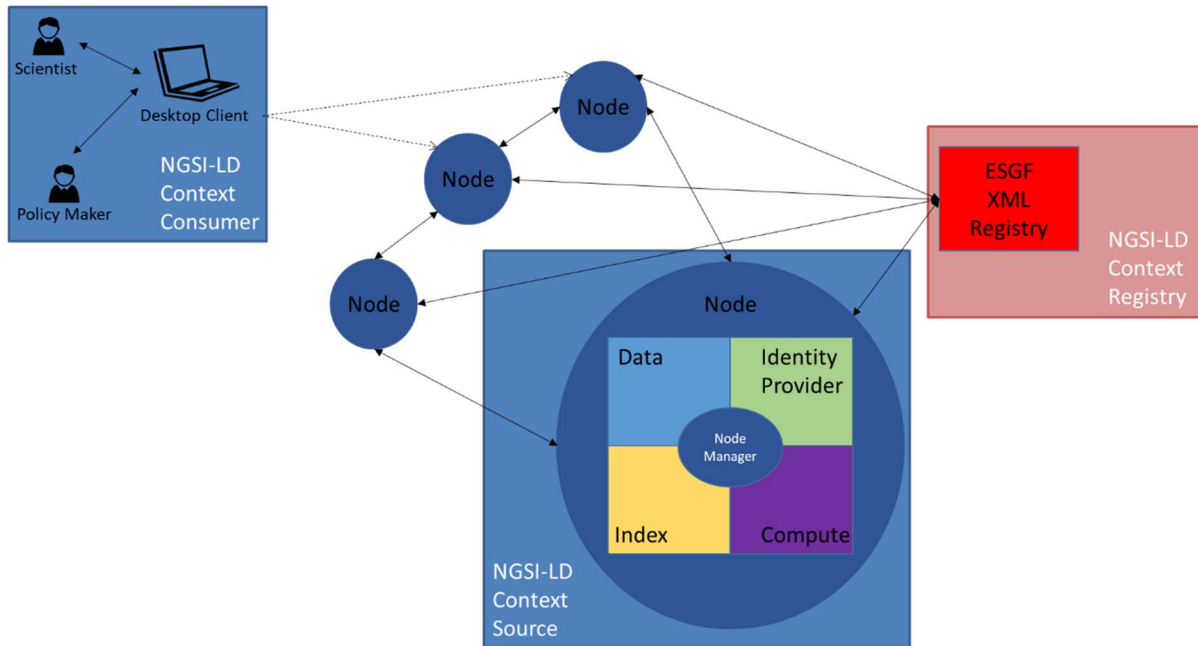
Scientist

Desktop Client

Policy Maker

NGSI-LD Context Consumer

Node

Node

Node

ESGF XML Registry

NGSI-LD Context Registry

Node

Data

Identity Provider

Node Manager

Index

Compute

NGSI-LD Context Source